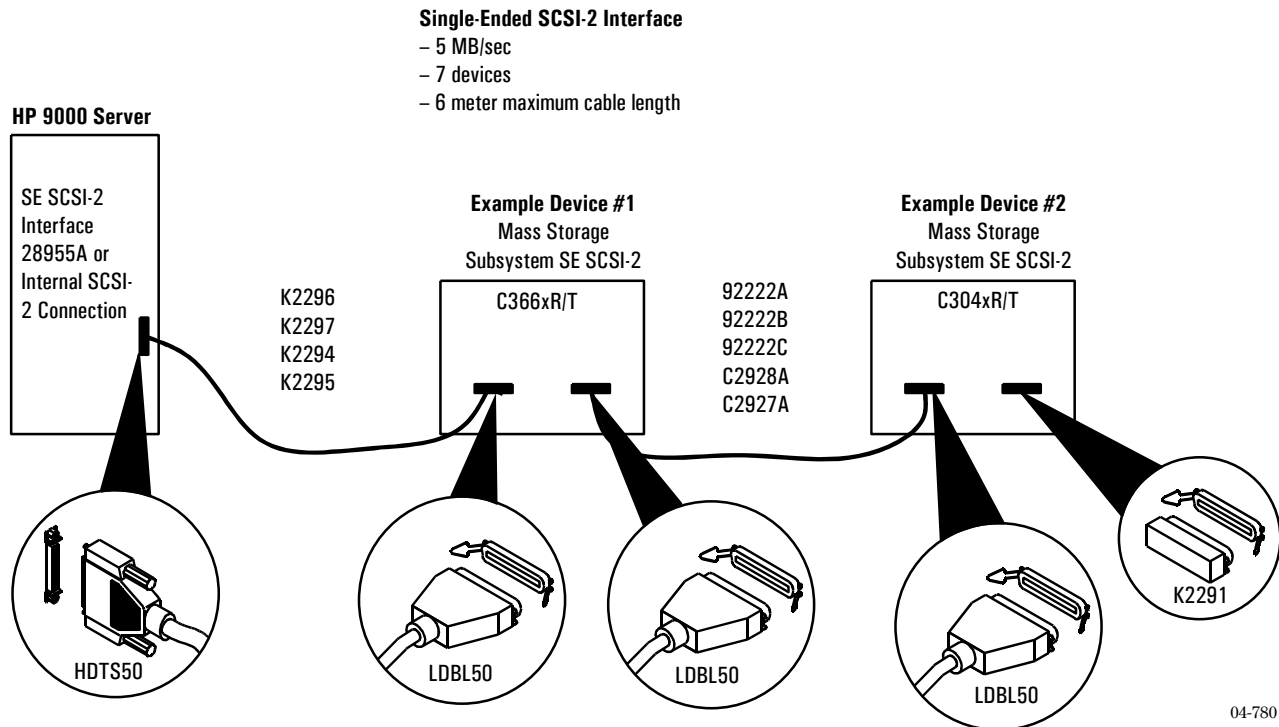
Single-Ended SCSI-2 Interface
– 5 MB/sec
– 7 devices
– 6 meter maximum cable length

HP 9000 Server

SE SCSI-2 Interface 28955A or Internal SCSI-2 Connection

K2296
K2297
K2294
K2295

Example Device #1
Mass Storage
Subsystem SE SCSI-2

C366xR/T

92222A
92222B
92222C
C2928A
C2927A

Example Device #2
Mass Storage
Subsystem SE SCSI-2

C304xR/T

HDTS50

LDBL50

LDBL50

LDBL50

K2291

04-780